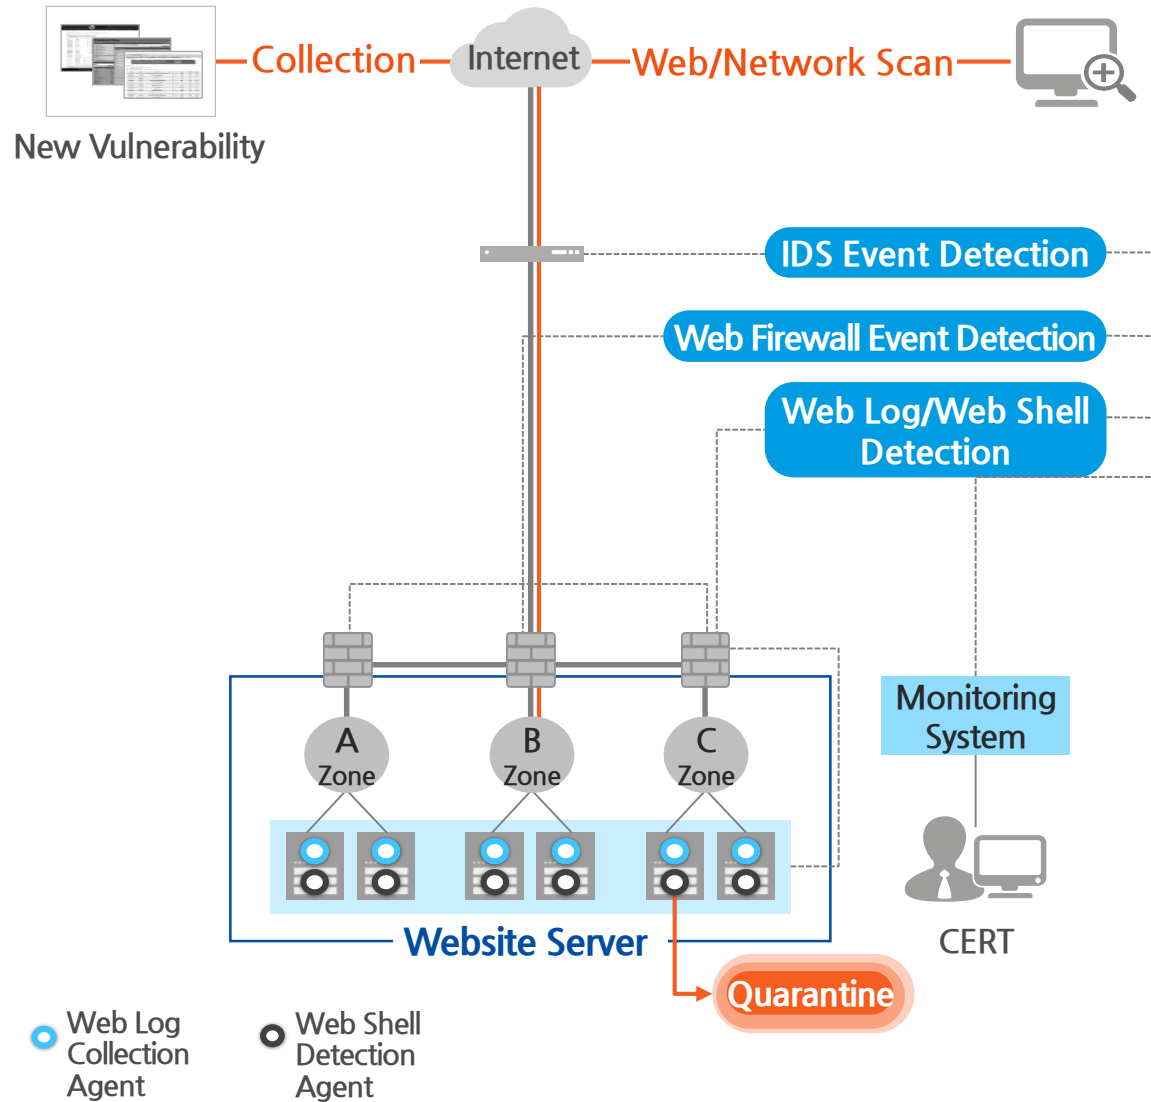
Collection

Internet

Web/Network Scan

New Vulnerability

IDS Event Detection

Web Firewall Event Detection

Web Log/Web Shell Detection

A Zone

B Zone

C Zone

Monitoring System

CERT

Website Server

Quarantine

Web Log Collection Agent

Web Shell Detection Agent